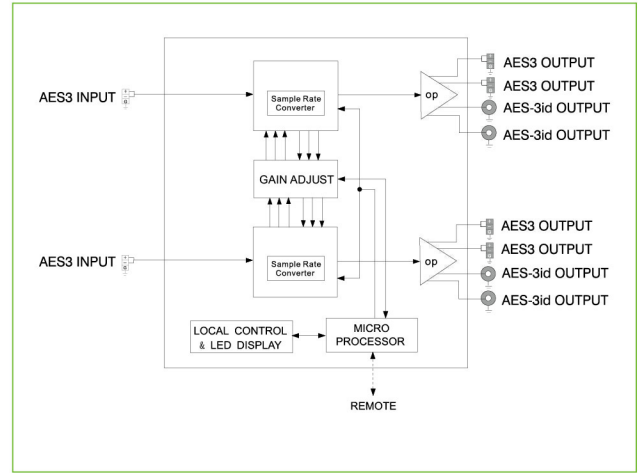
AES3 INPUT

Sample Rate Converter

GAIN ADJUST

AES3 INPUT

Sample Rate Converter

op

AES3 OUTPUT

AES3 OUTPUT

AES-3id OUTPUT

AES-3id OUTPUT

op

AES3 OUTPUT

AES3 OUTPUT

AES-3id OUTPUT

AES-3id OUTPUT

LOCAL CONTROL & LED DISPLAY

MICRO PROCESSOR

REMOTE